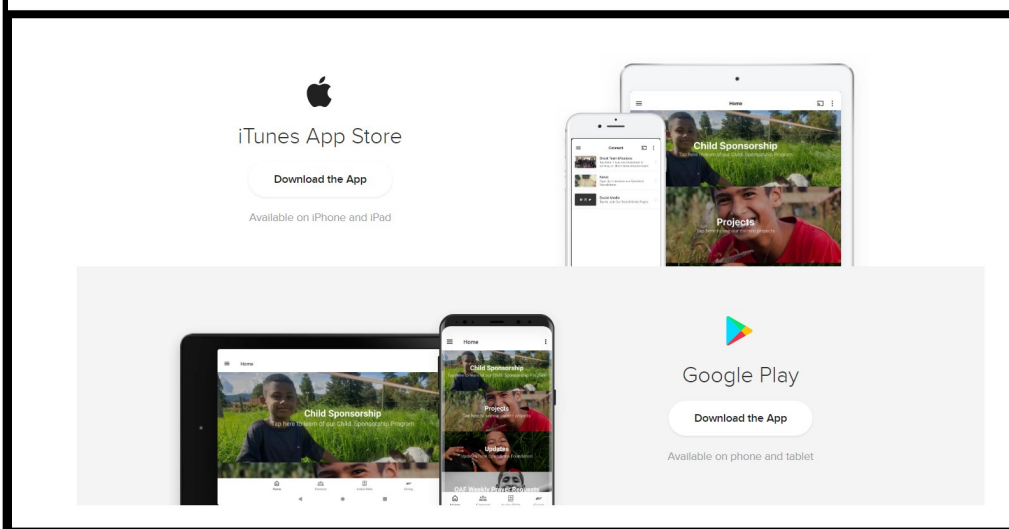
iTunes App Store

Download the App

Available on iPhone and iPad

Home

Child Sponsorship

Tap here to learn of our Child Sponsorship Program

Projects

Tap here to learn about our current projects

Connect

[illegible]

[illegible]

Social Media

Home

Child Sponsorship

Tap here to learn of our Child Sponsorship Program

Home

Child Sponsorship

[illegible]

Projects

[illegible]

Updates

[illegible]

OAF Weekly Prayer Requests

Google Play

Download the App

Available on phone and tablet